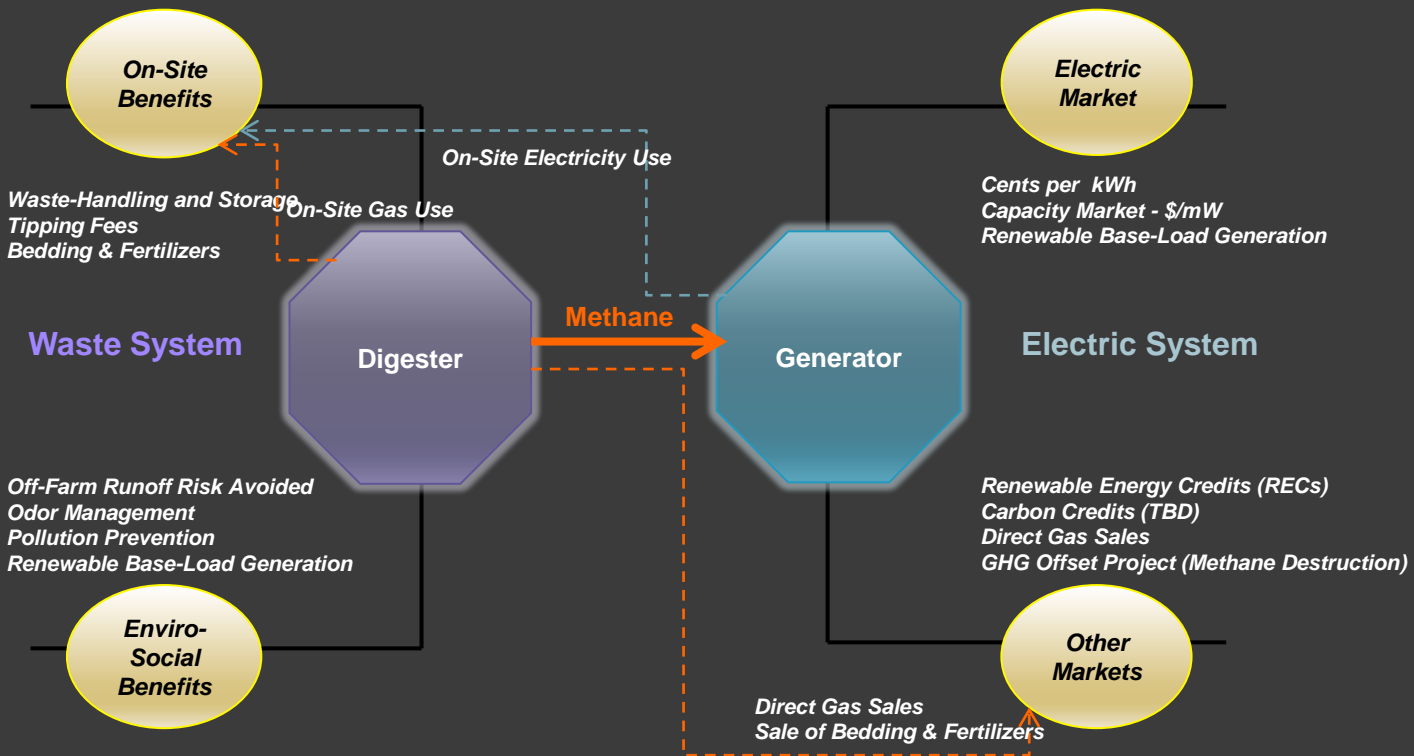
On-Site Benefits

Electric Market

On-Site Electricity Use

Waste-Handling and Storage
Tipping Fees
Bedding & Fertilizers

On-Site Gas Use

Cents per kWh
Capacity Market - $/mW
Renewable Base-Load Generation

Methane

Waste System

Digester

Generator

Electric System

Off-Farm Runoff Risk Avoided
Odor Management
Pollution Prevention
Renewable Base-Load Generation

Renewable Energy Credits (RECs)
Carbon Credits (TBD)
Direct Gas Sales
GHG Offset Project (Methane Destruction)

Enviro-Social Benefits

Other Markets

Direct Gas Sales
Sale of Bedding & Fertilizers